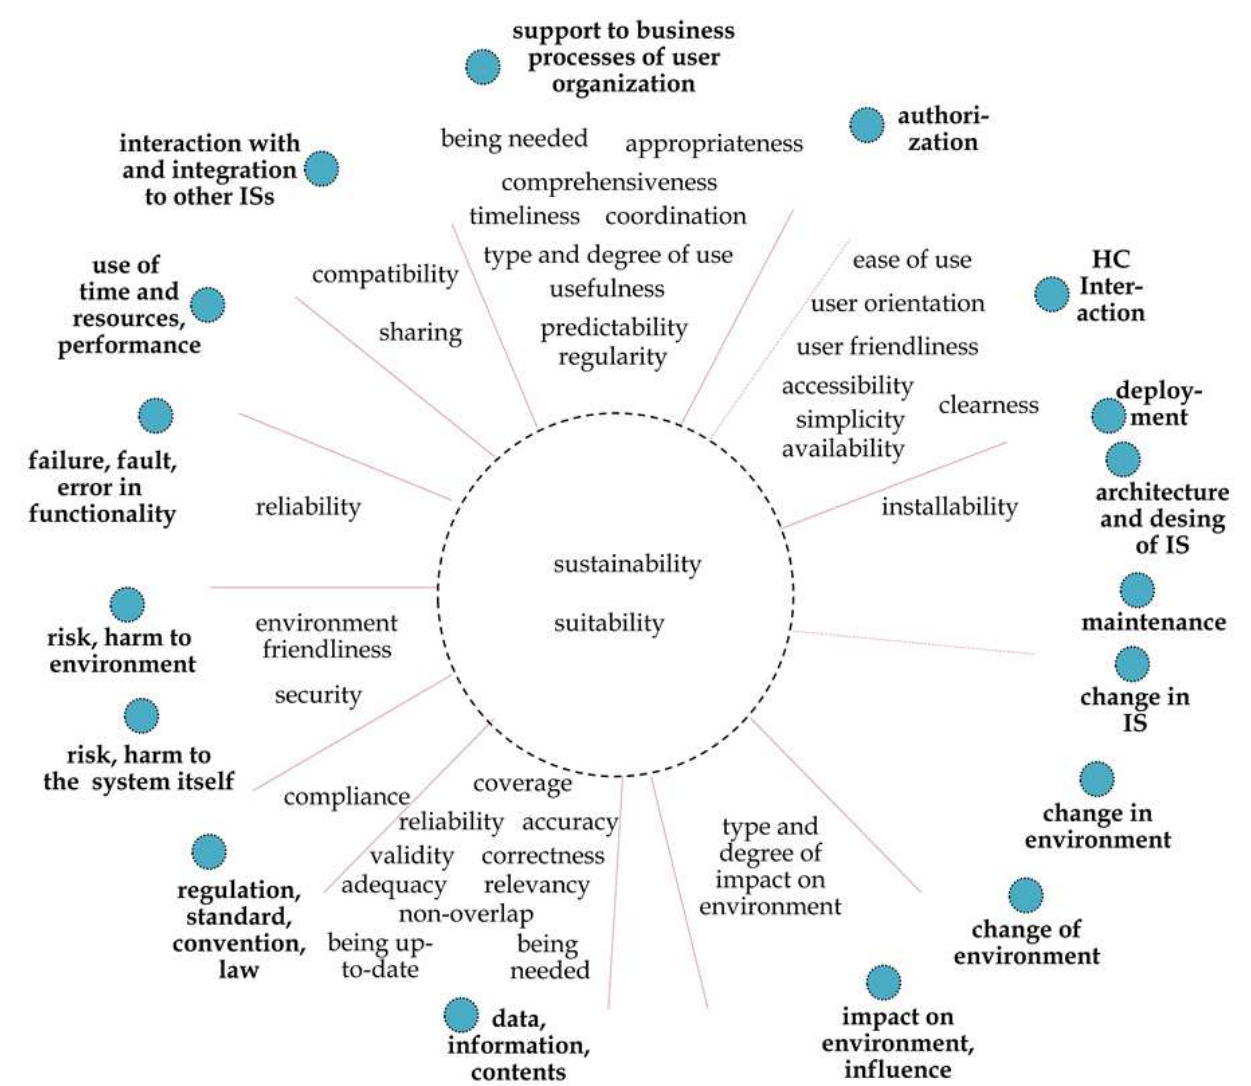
support to business processes of user organization

authorization

interaction with and integration to other ISs

being needed
appropriateness
comprehensiveness
timeliness
coordination
type and degree of use
usefulness
predictability
regularity

compatibility
sharing

ease of use
user orientation
user friendliness
accessibility
simplicity
availability
clearness

HC Interaction

use of time and resources, performance

deployment

failure, fault, error in functionality

reliability

installability

architecture and desing of IS

sustainability

suitability

maintenance

risk, harm to environment

environment friendliness

security

change in IS

risk, harm to the system itself

compliance
coverage
reliability
accuracy
validity
correctness
adequacy
relevancy
non-overlap
being up-to-date
being needed

type and degree of impact on environment

change in environment

regulation, standard, convention, law

change of environment

data, information, contents

impact on environment, influence